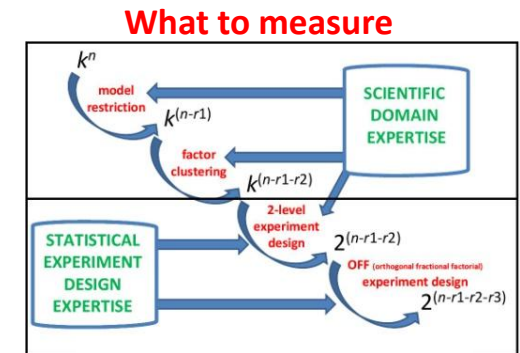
What to measure

$k^n$

model restriction

$k^{(n-r1)}$

SCIENTIFIC DOMAIN EXPERTISE

factor clustering

$k^{(n-r1-r2)}$

2-level experiment design

$2^{(n-r1-r2)}$

STATISTICAL EXPERIMENT DESIGN EXPERTISE

OFF (orthogonal fractional factorial) experiment design

$2^{(n-r1-r2-r3)}$